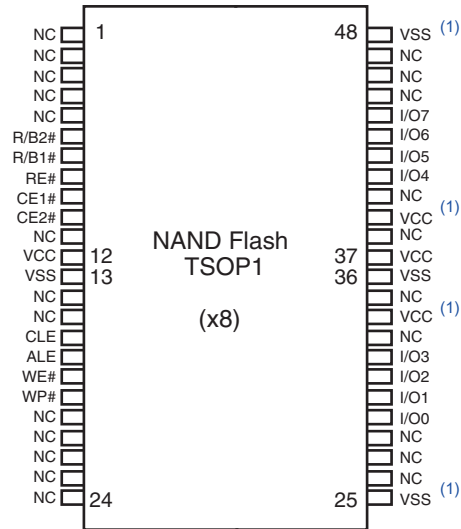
NC 1
NC
NC
NC
NC
R/B2#
R/B1#
RE#
CE1#
CE2#
NC
VCC 12
VSS 13
NC
NC
CLE
ALE
WE#
WP#
NC
NC
NC
NC
NC 24

48 VSS (1)
NC
NC
NC
I/O7
I/O6
I/O5
I/O4
NC
VCC (1)
NC
37 VCC
36 VSS
NC
VCC (1)
NC
I/O3
I/O2
I/O1
I/O0
NC
NC
NC
25 VSS (1)

NAND Flash
TSOP1

(x8)